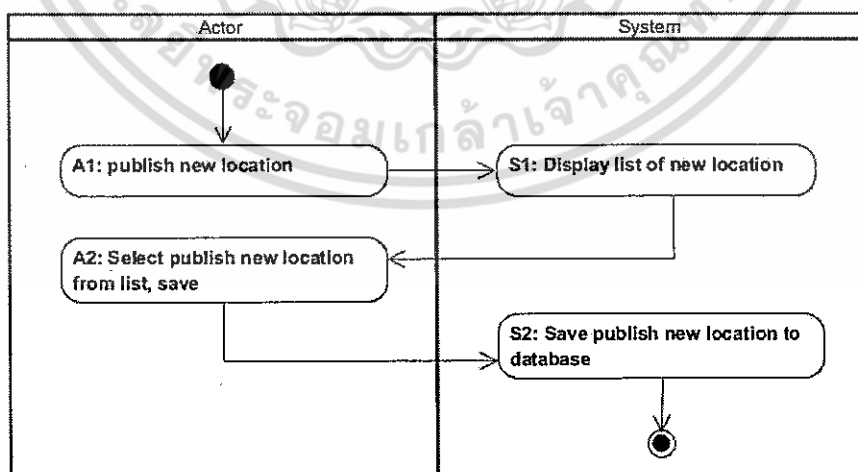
| Actor | System |
|---|---|
| A1: publish new location | S1: Display list of new location |
| A2: Select publish new location from list, save | S2: Save publish new location to database |

ระจอมเกล้าเจ้าคุณ